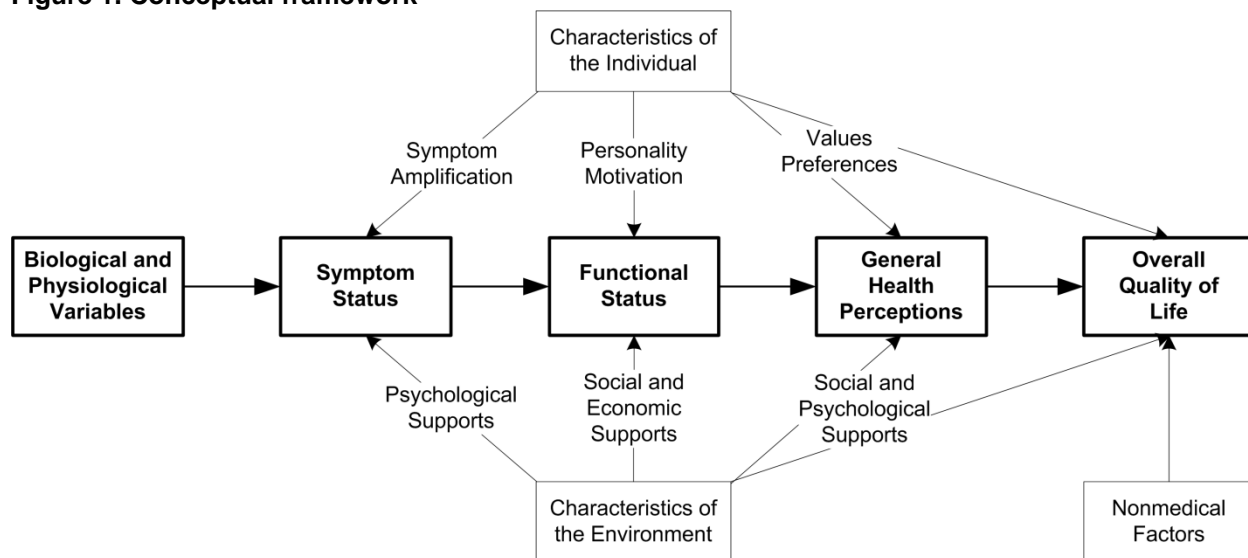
Figure 1. Conceptual framework

Characteristics of the Individual

Symptom Amplification

Personality Motivation

Values Preferences

Biological and Physiological Variables

Symptom Status

Functional Status

General Health Perceptions

Overall Quality of Life

Psychological Supports

Social and Economic Supports

Social and Psychological Supports

Characteristics of the Environment

Nonmedical Factors